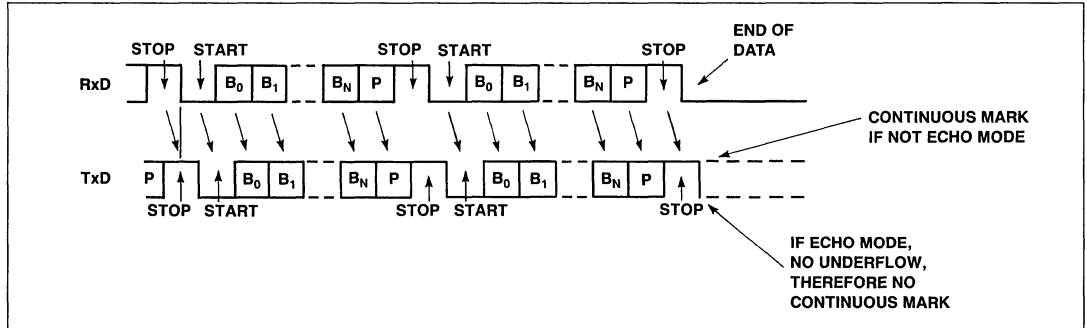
STOP START STOP START STOP END OF DATA

RxD $B_0$ $B_1$ $B_N$ P $B_0$ $B_1$ $B_N$ P

CONTINUOUS MARK IF NOT ECHO MODE

TxD P $B_0$ $B_1$ $B_N$ P $B_0$ $B_1$ $B_N$ P

STOP START STOP START STOP

IF ECHO MODE, NO UNDERFLOW, THEREFORE NO CONTINUOUS MARK